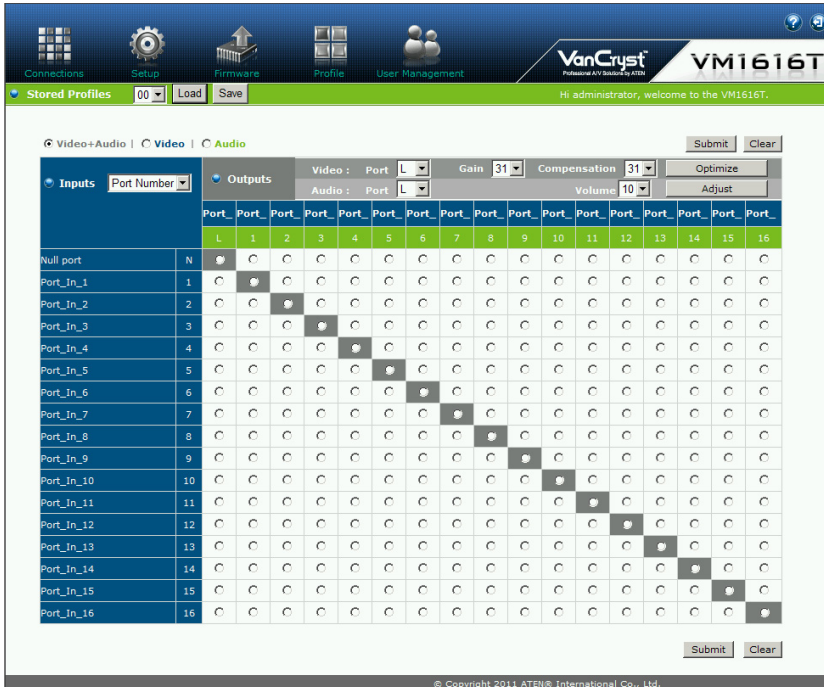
Connections Setup Firmware Profile User Management

VanCryst
Professional A/V Solutions by ATEN

VM1616T

Stored Profiles 00 Load Save

Hi administrator, welcome to the VM1616T.

Video+Audio | Video | Audio

Submit Clear

| Inputs Port Number | | Outputs | | | | | | | | | | | | | | | | |
|---|---|---|---|---|---|---|---|---|---|---|---|---|---|---|---|---|---|---|
| | | Video : Port L | | Gain 31 | | Compensation 31 | | Optimize | | | | | | | | | | |
| | | Audio : Port L | | | | Volume 10 | | Adjust | | | | | | | | | | |
| | | Port_ | Port_ | Port_ | Port_ | Port_ | Port_ | Port_ | Port_ | Port_ | Port_ | Port_ | Port_ | Port_ | Port_ | Port_ | Port_ | Port_ |
| | | L | 1 | 2 | 3 | 4 | 5 | 6 | 7 | 8 | 9 | 10 | 11 | 12 | 13 | 14 | 15 | 16 |
| Null port | N | | | | | | | | | | | | | | | | | |
| Port_In_1 | 1 | | | | | | | | | | | | | | | | | |
| Port_In_2 | 2 | | | | | | | | | | | | | | | | | |
| Port_In_3 | 3 | | | | | | | | | | | | | | | | | |
| Port_In_4 | 4 | | | | | | | | | | | | | | | | | |
| Port_In_5 | 5 | | | | | | | | | | | | | | | | | |
| Port_In_6 | 6 | | | | | | | | | | | | | | | | | |
| Port_In_7 | 7 | | | | | | | | | | | | | | | | | |
| Port_In_8 | 8 | | | | | | | | | | | | | | | | | |
| Port_In_9 | 9 | | | | | | | | | | | | | | | | | |
| Port_In_10 | 10 | | | | | | | | | | | | | | | | | |
| Port_In_11 | 11 | | | | | | | | | | | | | | | | | |
| Port_In_12 | 12 | | | | | | | | | | | | | | | | | |
| Port_In_13 | 13 | | | | | | | | | | | | | | | | | |
| Port_In_14 | 14 | | | | | | | | | | | | | | | | | |
| Port_In_15 | 15 | | | | | | | | | | | | | | | | | |
| Port_In_16 | 16 | | | | | | | | | | | | | | | | | |

Submit Clear

© Copyright 2011 ATEN® International Co., Ltd.